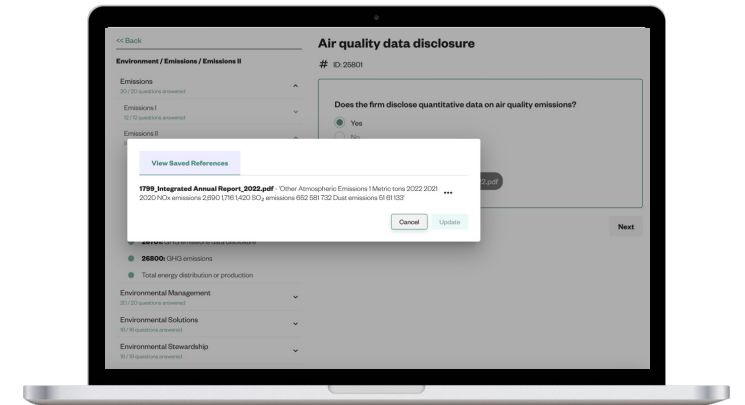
<< Back

Environment / Emissions / Emissions II

Emissions
20 / 20 questions answered

Emissions I
12 / 12 questions answered

Emissions II

Air quality data disclosure

# ID: 25801

Does the firm disclose quantitative data on air quality emissions?

Yes

No

View Saved References

1799_Integrated Annual Report_2022.pdf - 'Other Atmospheric Emissions 1 Metric tons 2022 2021 2020 NOx emissions 2,890 1,716 1,420 SO$_2$ emissions 662 581 732 Dust emissions 51 61 133' ...

Cancel Update

2.pdf

Next

26700: GHG emissions data disclosure

26800: GHG emissions

Total energy distribution or production

Environmental Management
20 / 20 questions answered

Environmental Solutions
10 / 10 questions answered

Environmental Stewardship
18 / 18 questions answered